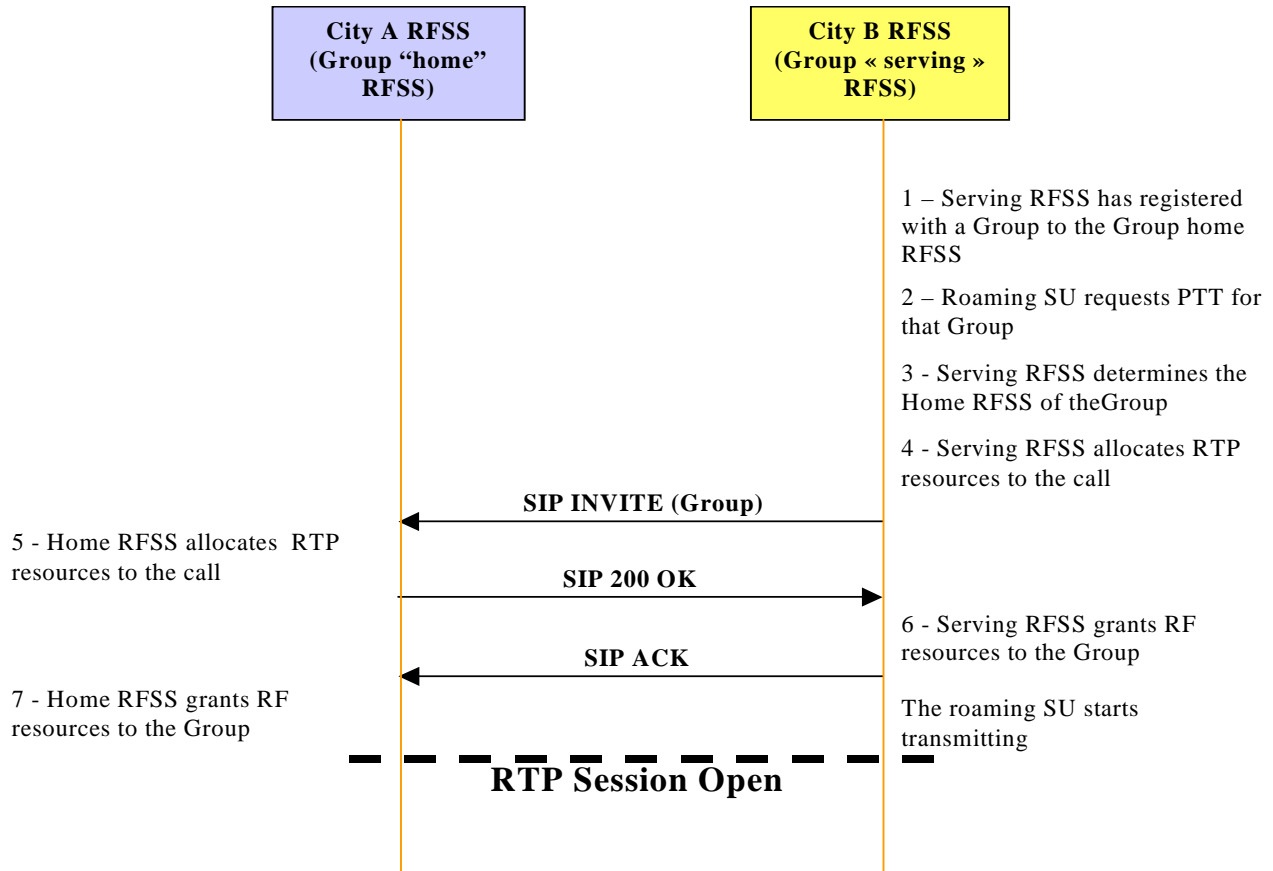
City A RFSS (Group “home” RFSS)

City B RFSS (Group « serving » RFSS)

1 – Serving RFSS has registered with a Group to the Group home RFSS

2 – Roaming SU requests PTT for that Group

3 - Serving RFSS determines the Home RFSS of theGroup

4 - Serving RFSS allocates RTP resources to the call

SIP INVITE (Group)

5 - Home RFSS allocates RTP resources to the call

SIP 200 OK

6 - Serving RFSS grants RF resources to the Group

SIP ACK

7 - Home RFSS grants RF resources to the Group

The roaming SU starts transmitting

RTP Session Open